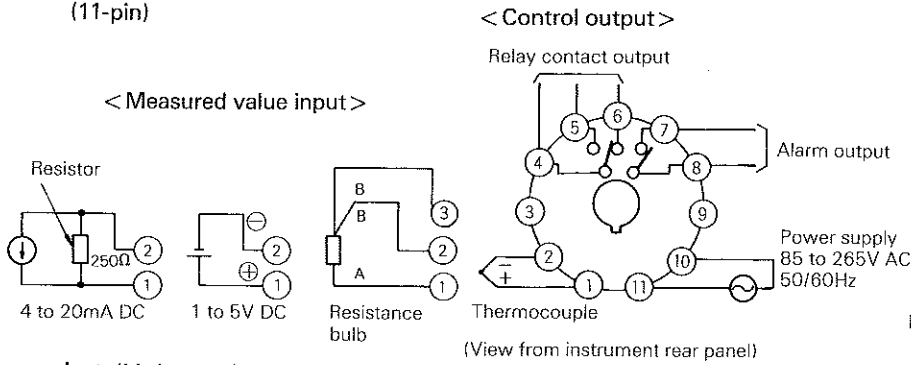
(11-pin)

< Control output >

Relay contact output

< Measured value input >

Alarm output

Resistor

B

B

A

$250\Omega$

1 2 3 4 5 6 7 8 9 10 11

$\ominus$

$\oplus$

$-$ $+$

Power supply 85 to 265V AC 50/60Hz

4 to 20mA DC

1 to 5V DC

Resistance bulb

Thermocouple

(View from instrument rear panel)